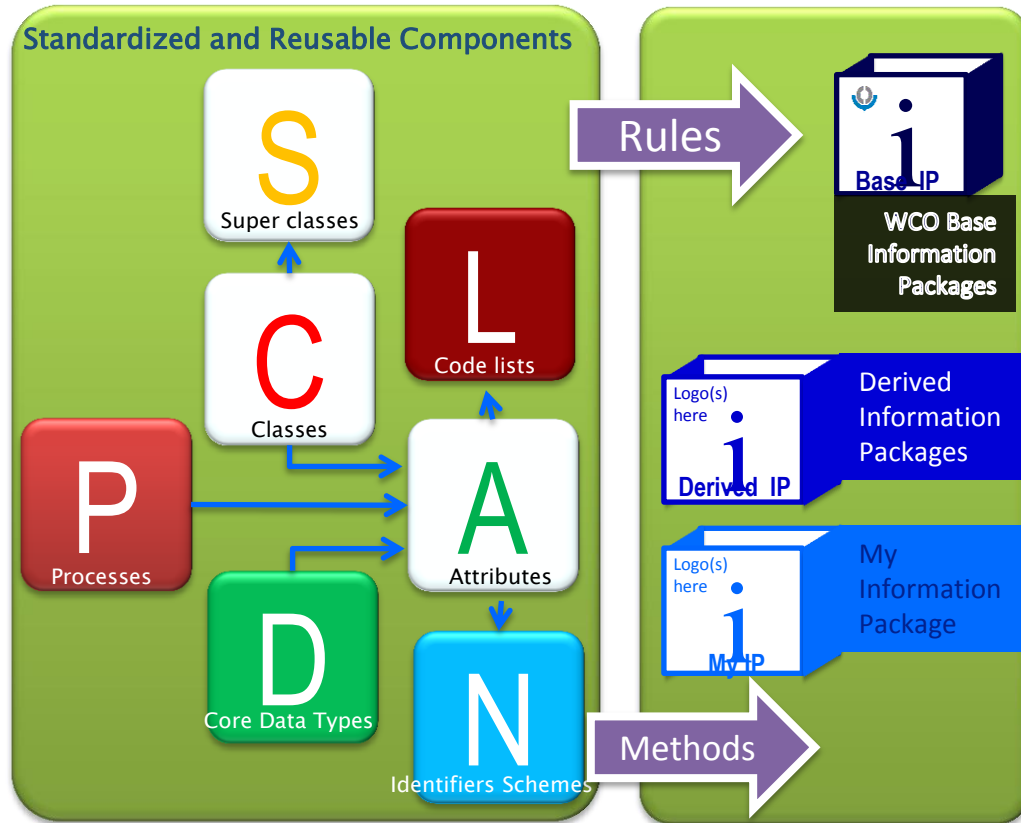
Standardized and Reusable Components

S
Super classes

C
Classes

L
Code lists

P
Processes

A
Attributes

D
Core Data Types

N
Identifiers Schemes

Rules

Methods

i
Base IP

WCO Base Information Packages

Logo(s) here
i
Derived IP

Derived Information Packages

Logo(s) here
i
My IP

My Information Package